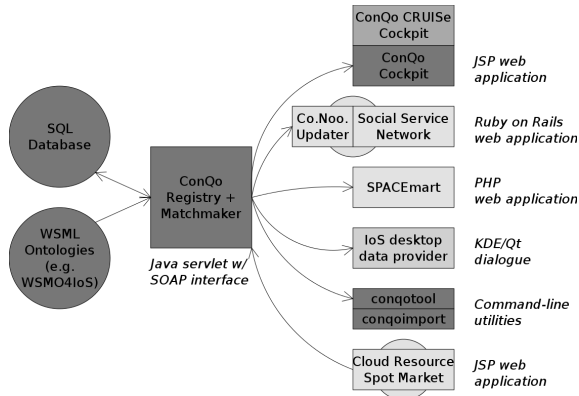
SQL Database

WSML Ontologies (e.g. WSMO4IoS)

ConQo Registry + Matchmaker

Java servlet w/ SOAP interface

ConQo CRUISe Cockpit

ConQo Cockpit

JSP web application

Co.Noo. Updater

Social Service Network

Ruby on Rails web application

SPACEmart

PHP web application

IoS desktop data provider

KDE/Qt dialogue

conqotool

conqoimport

Command-line utilities

Cloud Resource Spot Market

JSP web application